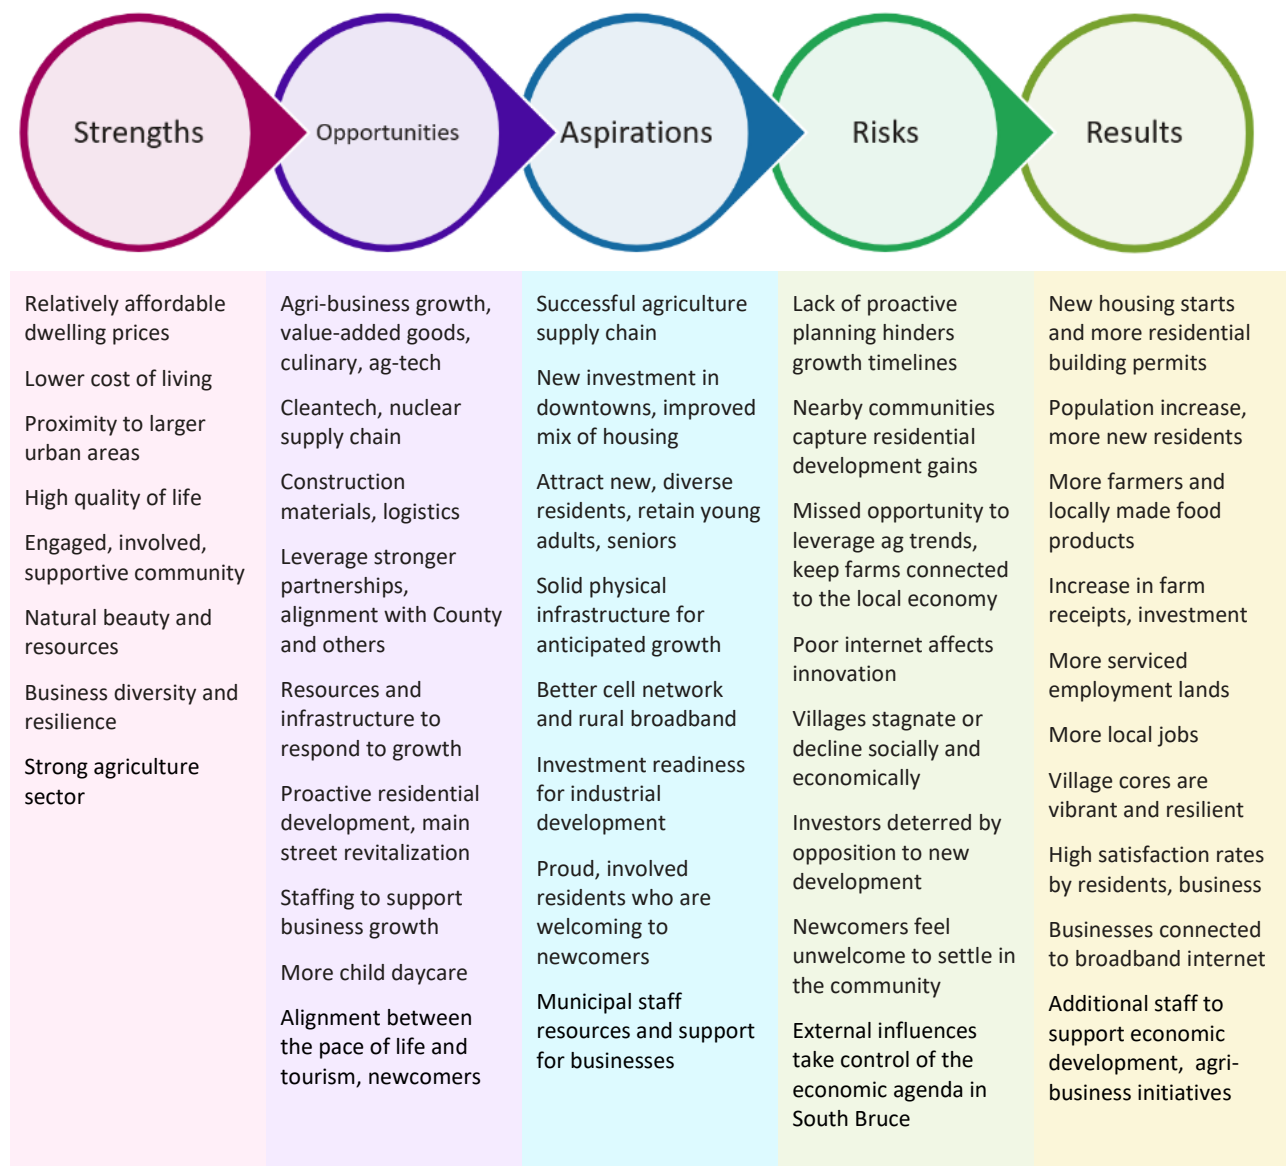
Strengths

Opportunities

Aspirations

Risks

Results

Relatively affordable dwelling prices

Lower cost of living

Proximity to larger urban areas

High quality of life

Engaged, involved, supportive community

Natural beauty and resources

Business diversity and resilience

Strong agriculture sector

Agri-business growth, value-added goods, culinary, ag-tech

Cleantech, nuclear supply chain

Construction materials, logistics

Leverage stronger partnerships, alignment with County and others

Resources and infrastructure to respond to growth

Proactive residential development, main street revitalization

Staffing to support business growth

More child daycare

Alignment between the pace of life and tourism, newcomers

Successful agriculture supply chain

New investment in downtowns, improved mix of housing

Attract new, diverse residents, retain young adults, seniors

Solid physical infrastructure for anticipated growth

Better cell network and rural broadband

Investment readiness for industrial development

Proud, involved residents who are welcoming to newcomers

Municipal staff resources and support for businesses

Lack of proactive planning hinders growth timelines

Nearby communities capture residential development gains

Missed opportunity to leverage ag trends, keep farms connected to the local economy

Poor internet affects innovation

Villages stagnate or decline socially and economically

Investors deterred by opposition to new development

Newcomers feel unwelcome to settle in the community

External influences take control of the economic agenda in South Bruce

New housing starts and more residential building permits

Population increase, more new residents

More farmers and locally made food products

Increase in farm receipts, investment

More serviced employment lands

More local jobs

Village cores are vibrant and resilient

High satisfaction rates by residents, business

Businesses connected to broadband internet

Additional staff to support economic development, agri-business initiatives